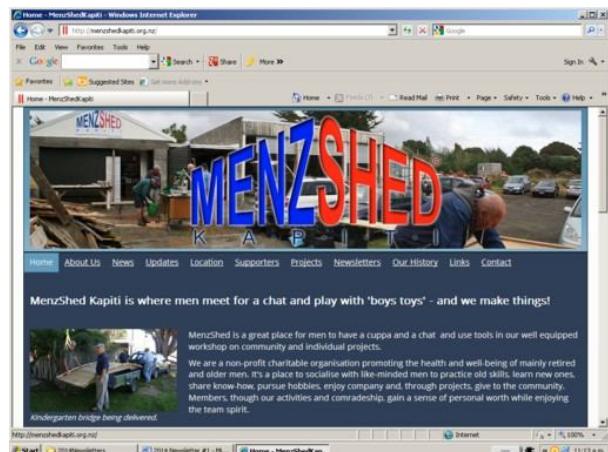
Home - MenzShedKapiti - Windows Internet Explorer

http://menzshedkapiti.org.nz/

Google

File Edit View Favorites Tools Help

Google Search Share More »

Sign In

Favorites Suggested Sites Get more Add-ons

Home - MenzShedKapiti

Home Feeds (J) Read Mail Print Page Safety Tools Help

MENZSHED

MENZSHED
K A P I T I

Home About Us News Updates Location Supporters Projects Newsletters Our History Links Contact

MenzShed Kapiti is where men meet for a chat and play with 'boys toys' - and we make things!

Kindergarten bridge being delivered.

MenzShed is a great place for men to have a cuppa and a chat and use tools in our well equipped workshop on community and individual projects.

We are a non-profit charitable organisation promoting the health and well-being of mainly retired and older men. It's a place to socialise with like-minded men to practice old skills, learn new ones, share know-how, pursue hobbies, enjoy company and, through projects, give to the community. Members, though our activities and comradeship, gain a sense of personal worth while enjoying the team spirit.

http://menzshedkapiti.org.nz/

Internet

100%

Start 2014Newsletters 2014 Newsletter #1 - Mi... Home - MenzShedKapi...

11:13 a.m.